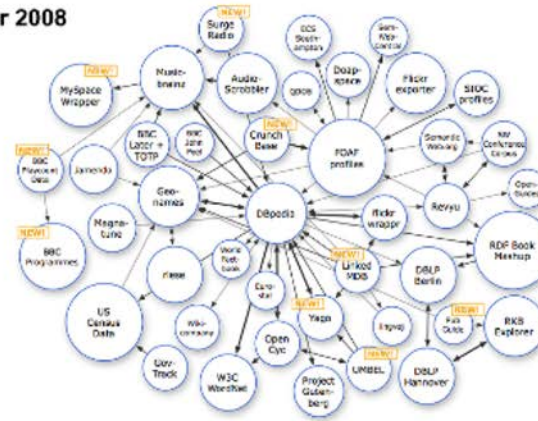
r 2008

NEW!
Surge Radio

ECS Southampton

Gov-Web-Central

NEW!
MySpace Wrapper

Music-brainz

Audio-Scrobbler

Doap-space

Flickr exporter

SIOC profiles

QDOS

NEW!
BBC Playcount Data

BBC Later + TOTP

BBC John Peel

NEW!
Crunch Base

FOAF profiles

Semantic Web.org

RW Conference Corpus

Jamendo

Geo-names

Revyu

Open-Guides

NEW!
BBC Programmes

Magna-tune

DBpedia

flickr wrappr

RDF Book Mashup

NEW!
Linked MDB

DBLP Berlin

World Fact-book

Eurostat

NEW!
Yago

US Census Data

Wiki-company

Open Cyc

lingvoj

NEW!
Pub Guide

RKB Explorer

NEW!
UMBEL

Gov-Track

W3C WordNet

Project Gutenberg

DBLP Hannover